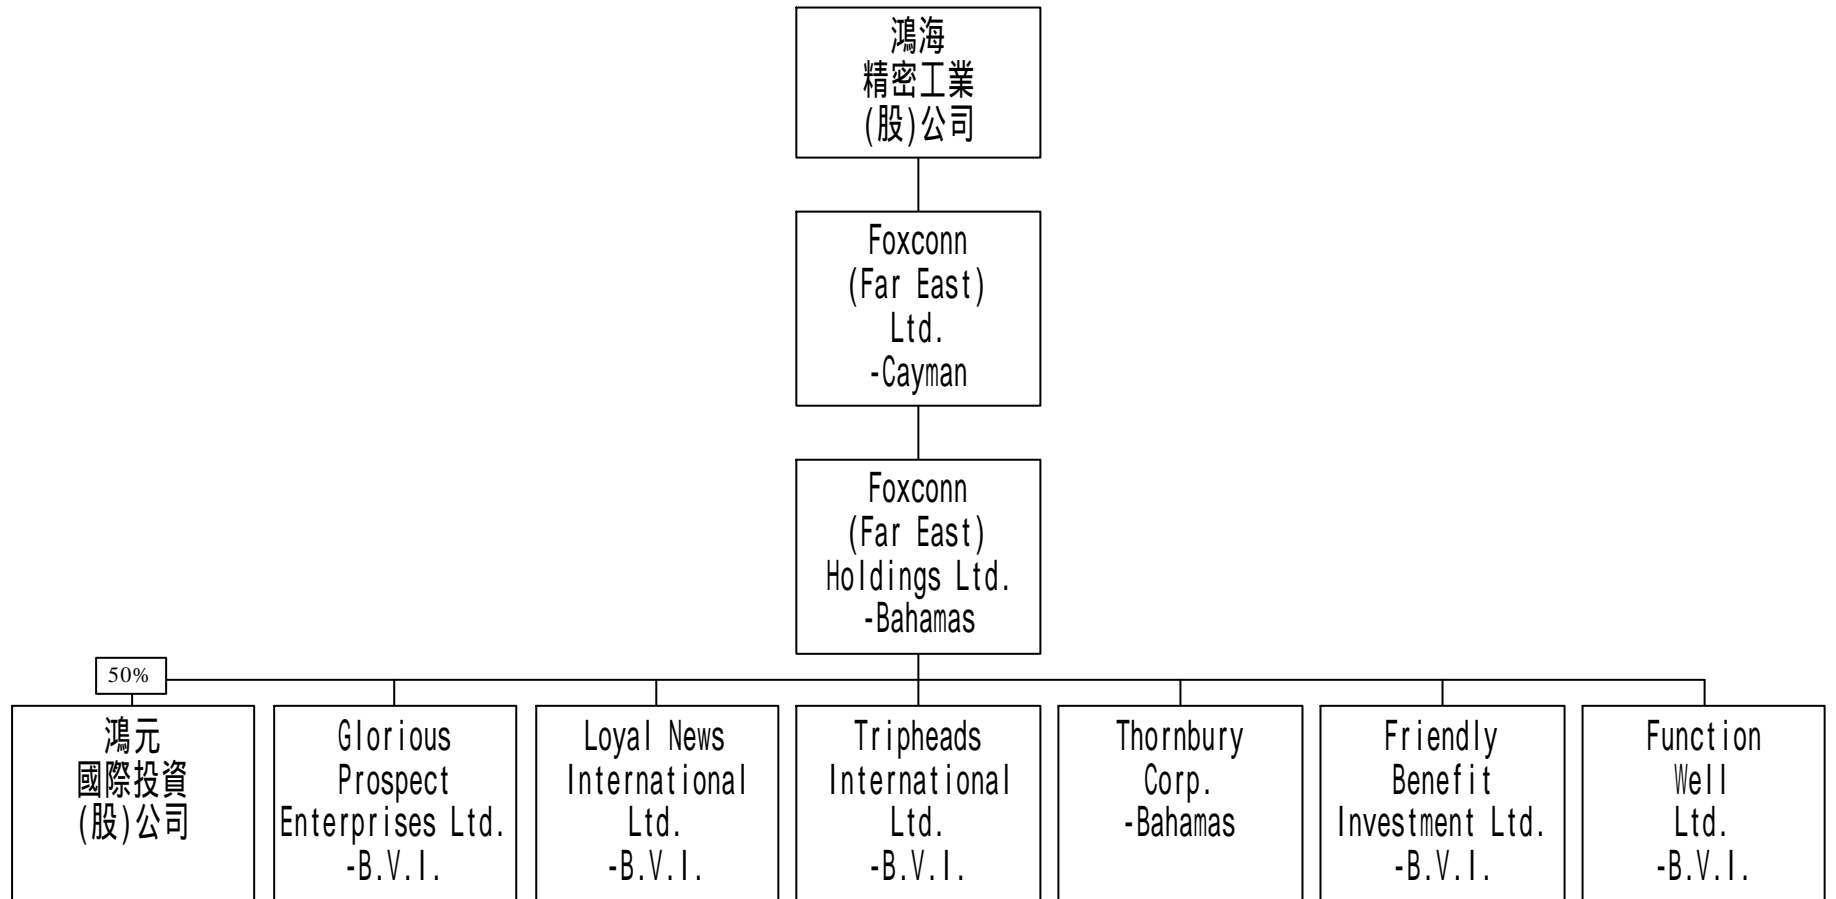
鴻海
精密工業
(股)公司

Foxconn
(Far East)
Ltd.
-Cayman

Foxconn
(Far East)
Holdings Ltd.
-Bahamas

50%

鴻元
國際投資
(股)公司

Glorious
Prospect
Enterprises Ltd.
-B.V.I.

Loyal News
International
Ltd.
-B.V.I.

Tripheads
International
Ltd.
-B.V.I.

Thornbury
Corp.
-Bahamas

Friendly
Benefit
Investment Ltd.
-B.V.I.

Function
Well
Ltd.
-B.V.I.